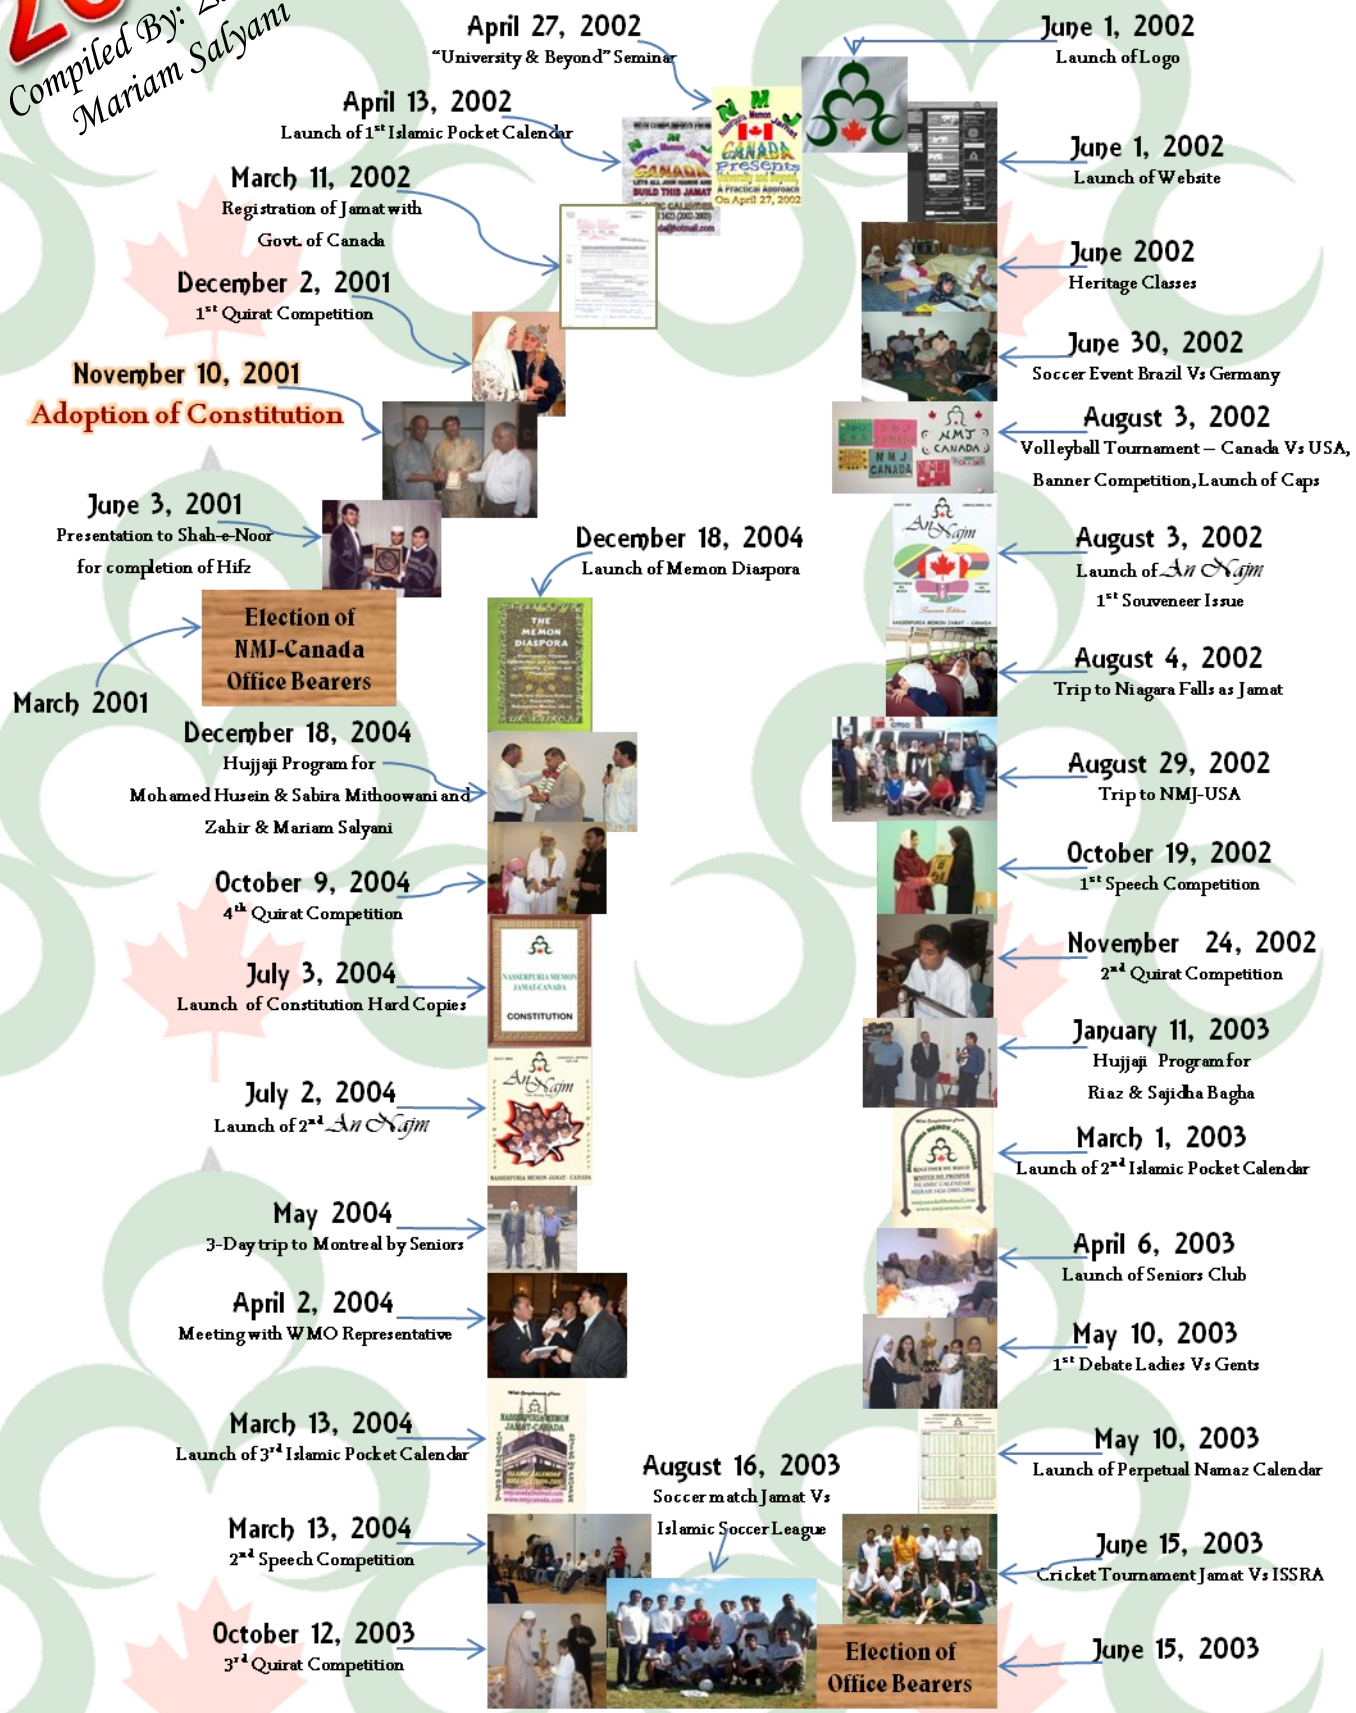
Compiled By: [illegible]
Mariam Salyani

April 27, 2002
"University & Beyond" Seminar

June 1, 2002
Launch of Logo

April 13, 2002
Launch of $1^{st}$ Islamic Pocket Calendar

NMJ CANADA Presents University and Beyond A Practical Approach On April 27, 2002

June 1, 2002
Launch of Website

March 11, 2002
Registration of Jamat with Govt. of Canada

June 2002
Heritage Classes

December 2, 2001
$1^{st}$ Quirat Competition

June 30, 2002
Soccer Event Brazil Vs Germany

November 10, 2001
Adoption of Constitution

August 3, 2002
Volleyball Tournament – Canada Vs USA, Banner Competition, Launch of Caps

June 3, 2001
Presentation to Shah-e-Noor for completion of Hifz

December 18, 2004
Launch of Memon Diaspora

August 3, 2002
Launch of An Najm
$1^{st}$ Souveneer Issue

Election of NMJ-Canada Office Bearers

March 2001

THE MEMON DIASPORA

August 4, 2002
Trip to Niagara Falls as Jamat

December 18, 2004
Hujjaji Program for Mohamed Husein & Sabira Mithoowani and Zahir & Mariam Salyani

August 29, 2002
Trip to NMJ-USA

October 9, 2004
$4^{th}$ Quirat Competition

October 19, 2002
$1^{st}$ Speech Competition

July 3, 2004
Launch of Constitution Hard Copies

NASSERPURIA MEMON JAMAT-CANADA
CONSTITUTION

November 24, 2002
$2^{nd}$ Quirat Competition

January 11, 2003
Hujjaji Program for Riaz & Sajidha Bagha

July 2, 2004
Launch of $2^{nd}$ An Najm

March 1, 2003
Launch of $2^{nd}$ Islamic Pocket Calendar

May 2004
3-Day trip to Montreal by Seniors

April 6, 2003
Launch of Seniors Club

April 2, 2004
Meeting with WMO Representative

May 10, 2003
$1^{st}$ Debate Ladies Vs Gents

March 13, 2004
Launch of $3^{rd}$ Islamic Pocket Calendar

August 16, 2003
Soccer match Jamat Vs Islamic Soccer League

May 10, 2003
Launch of Perpetual Namaz Calendar

March 13, 2004
$2^{nd}$ Speech Competition

June 15, 2003
Cricket Tournament Jamat Vs ISSRA

October 12, 2003
$3^{rd}$ Quirat Competition

Election of Office Bearers

June 15, 2003